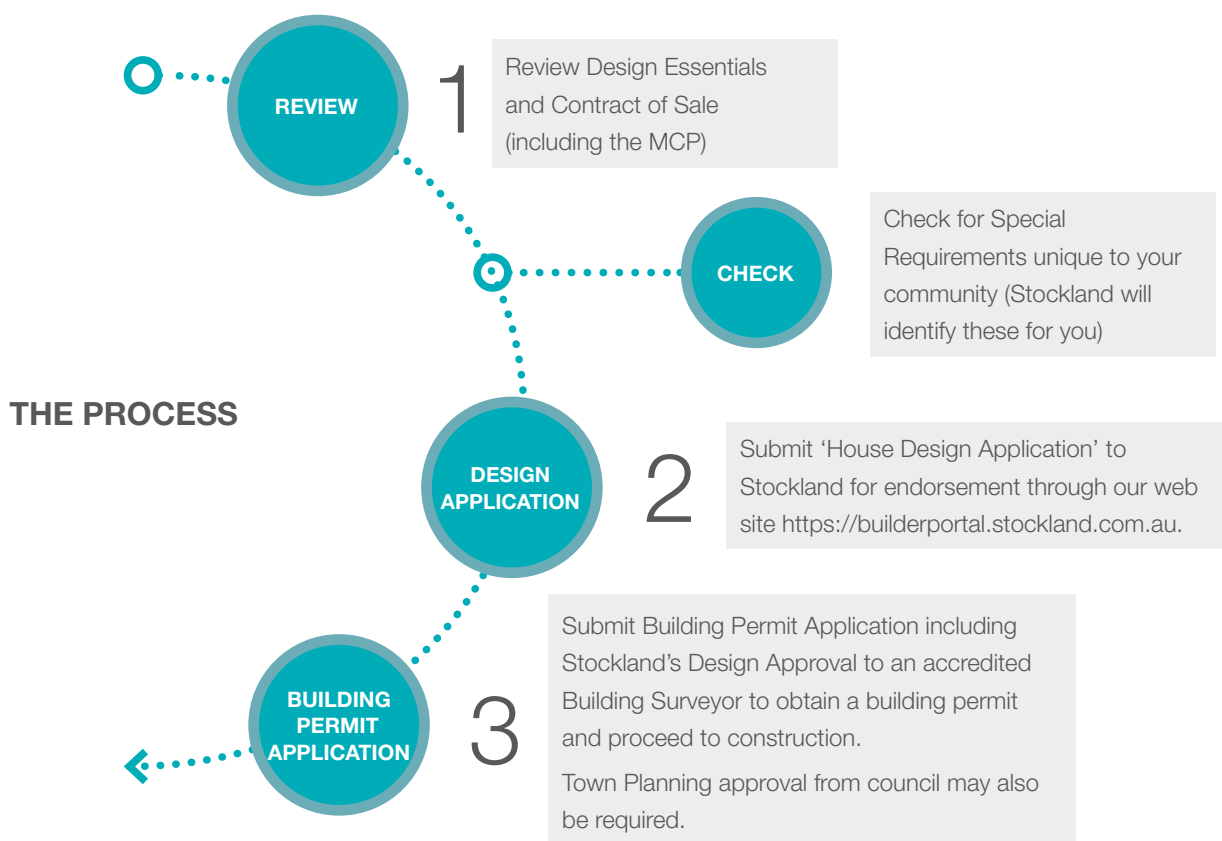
THE PROCESS

REVIEW

1

Review Design Essentials and Contract of Sale (including the MCP)

CHECK

Check for Special Requirements unique to your community (Stockland will identify these for you)

DESIGN APPLICATION

2

Submit 'House Design Application' to Stockland for endorsement through our web site https://builderportal.stockland.com.au.

BUILDING PERMIT APPLICATION

3

Submit Building Permit Application including Stockland's Design Approval to an accredited Building Surveyor to obtain a building permit and proceed to construction.

Town Planning approval from council may also be required.